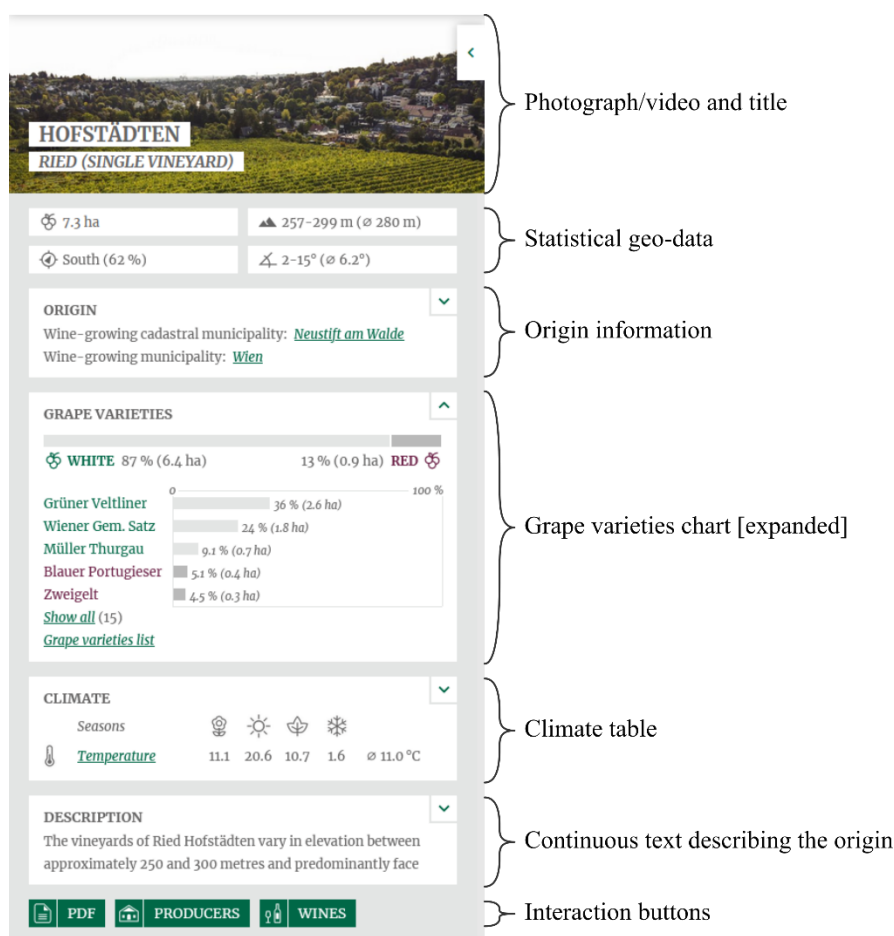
HOFSTÄDTEN
RIED (SINGLE VINEYARD)

Photograph/video and title

7.3 ha
257–299 m (⌀ 280 m)
South (62 %)
2–15° (⌀ 6.2°)

Statistical geo-data

ORIGIN
Wine-growing cadastral municipality: Neustift am Walde
Wine-growing municipality: Wien

Origin information

GRAPE VARIETIES
WHITE 87 % (6.4 ha)
13 % (0.9 ha) RED

| | 0 | 100 % |
|---|---|---|
| Grüner Veltliner | 36 % (2.6 ha) | |
| Wiener Gem. Satz | 24 % (1.8 ha) | |
| Müller Thurgau | 9.1 % (0.7 ha) | |
| Blauer Portugieser | 5.1 % (0.4 ha) | |
| Zweigelt | 4.5 % (0.3 ha) | |

Show all (15)
Grape varieties list

Grape varieties chart [expanded]

CLIMATE

| Seasons | | | | | |
|---|---|---|---|---|---|
| Temperature | 11.1 | 20.6 | 10.7 | 1.6 | ⌀ 11.0 °C |

Climate table

DESCRIPTION
The vineyards of Ried Hofstädten vary in elevation between approximately 250 and 300 metres and predominantly face

Continuous text describing the origin

PDF PRODUCERS WINES

Interaction buttons